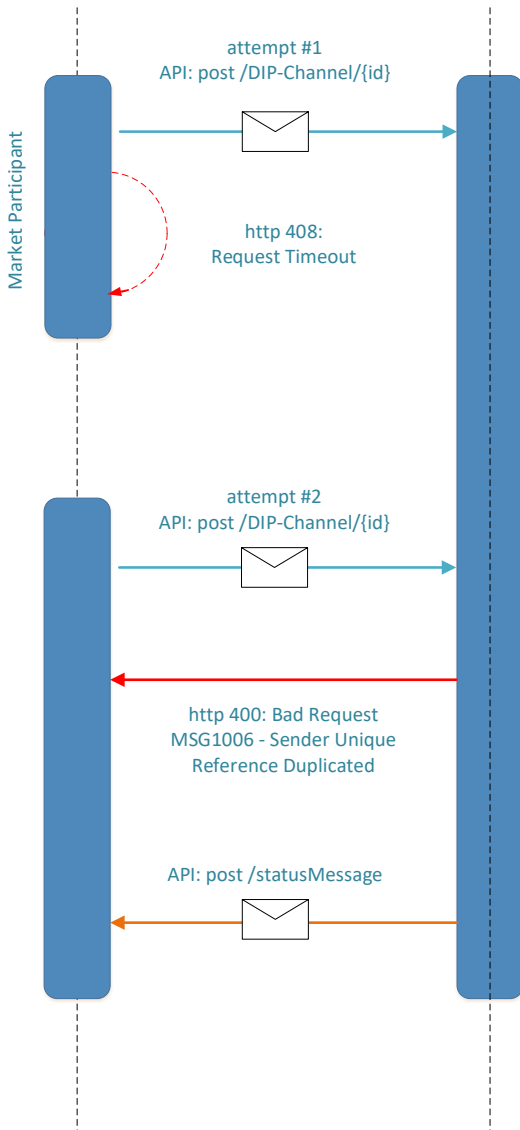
Market Participant

attempt #1
API: post /DIP-Channel/{id}

http 408:
Request Timeout

attempt #2
API: post /DIP-Channel/{id}

http 400: Bad Request
MSG1006 - Sender Unique Reference Duplicated

API: post /statusMessage